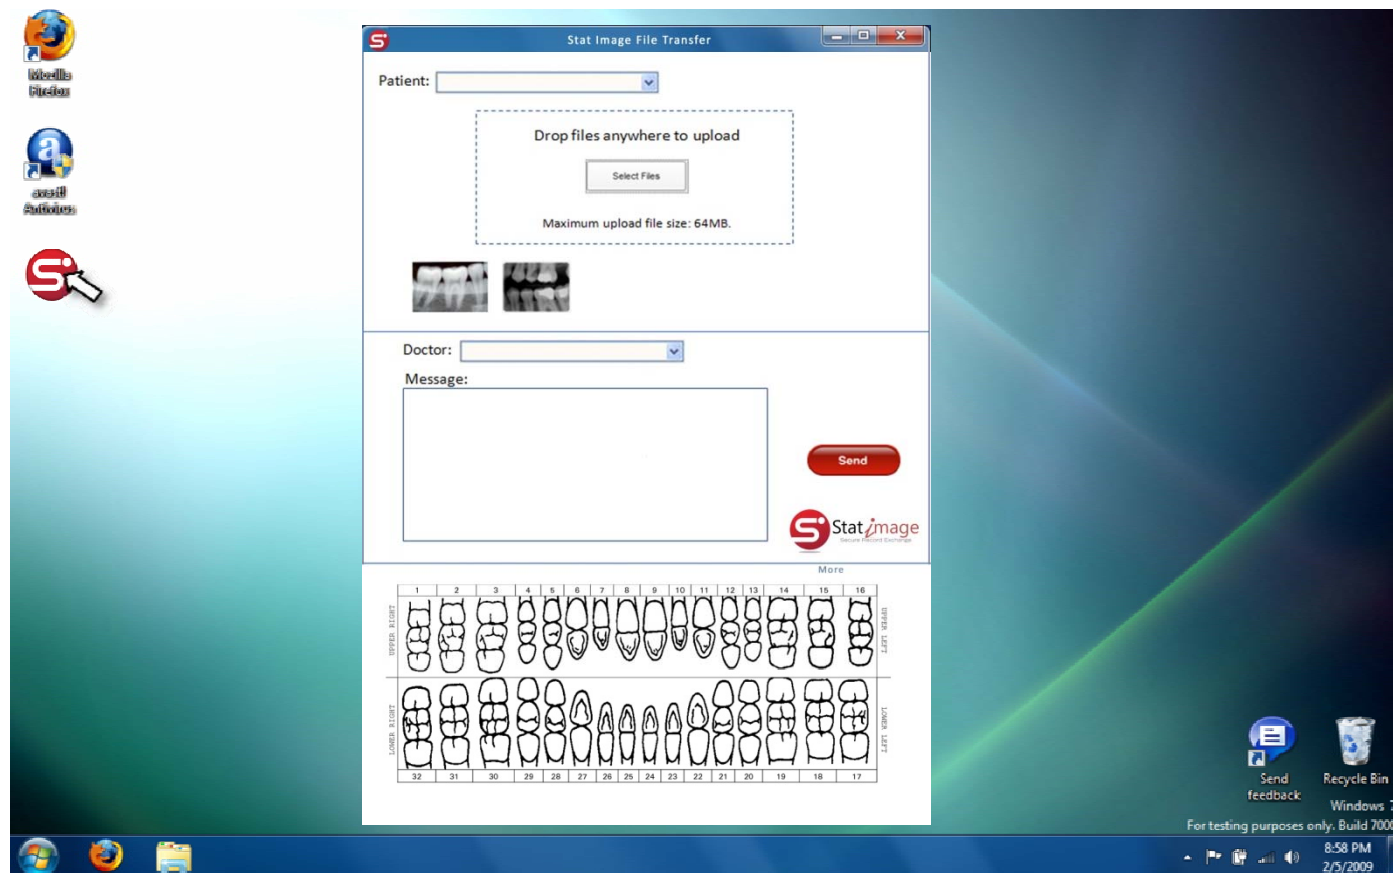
Mozilla Firefox

avast! Antivirus

Stat Image File Transfer

Patient:

Drop files anywhere to upload

Select Files

Maximum upload file size: 64MB.

Doctor:

Message:

Send

Stat image
Secure Record Exchange

More

| 1 | 2 | 3 | 4 | 5 | 6 | 7 | 8 | 9 | 10 | 11 | 12 | 13 | 14 | 15 | 16 |
|---|---|---|---|---|---|---|---|---|---|---|---|---|---|---|---|
| 32 | 31 | 30 | 29 | 28 | 27 | 26 | 25 | 24 | 23 | 22 | 21 | 20 | 19 | 18 | 17 |

UPPER RIGHT
UPPER LEFT
LOWER RIGHT
LOWER LEFT

Send feedback

Recycle Bin

Windows 7
For testing purposes only. Build 700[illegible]

8:58 PM
2/5/2009